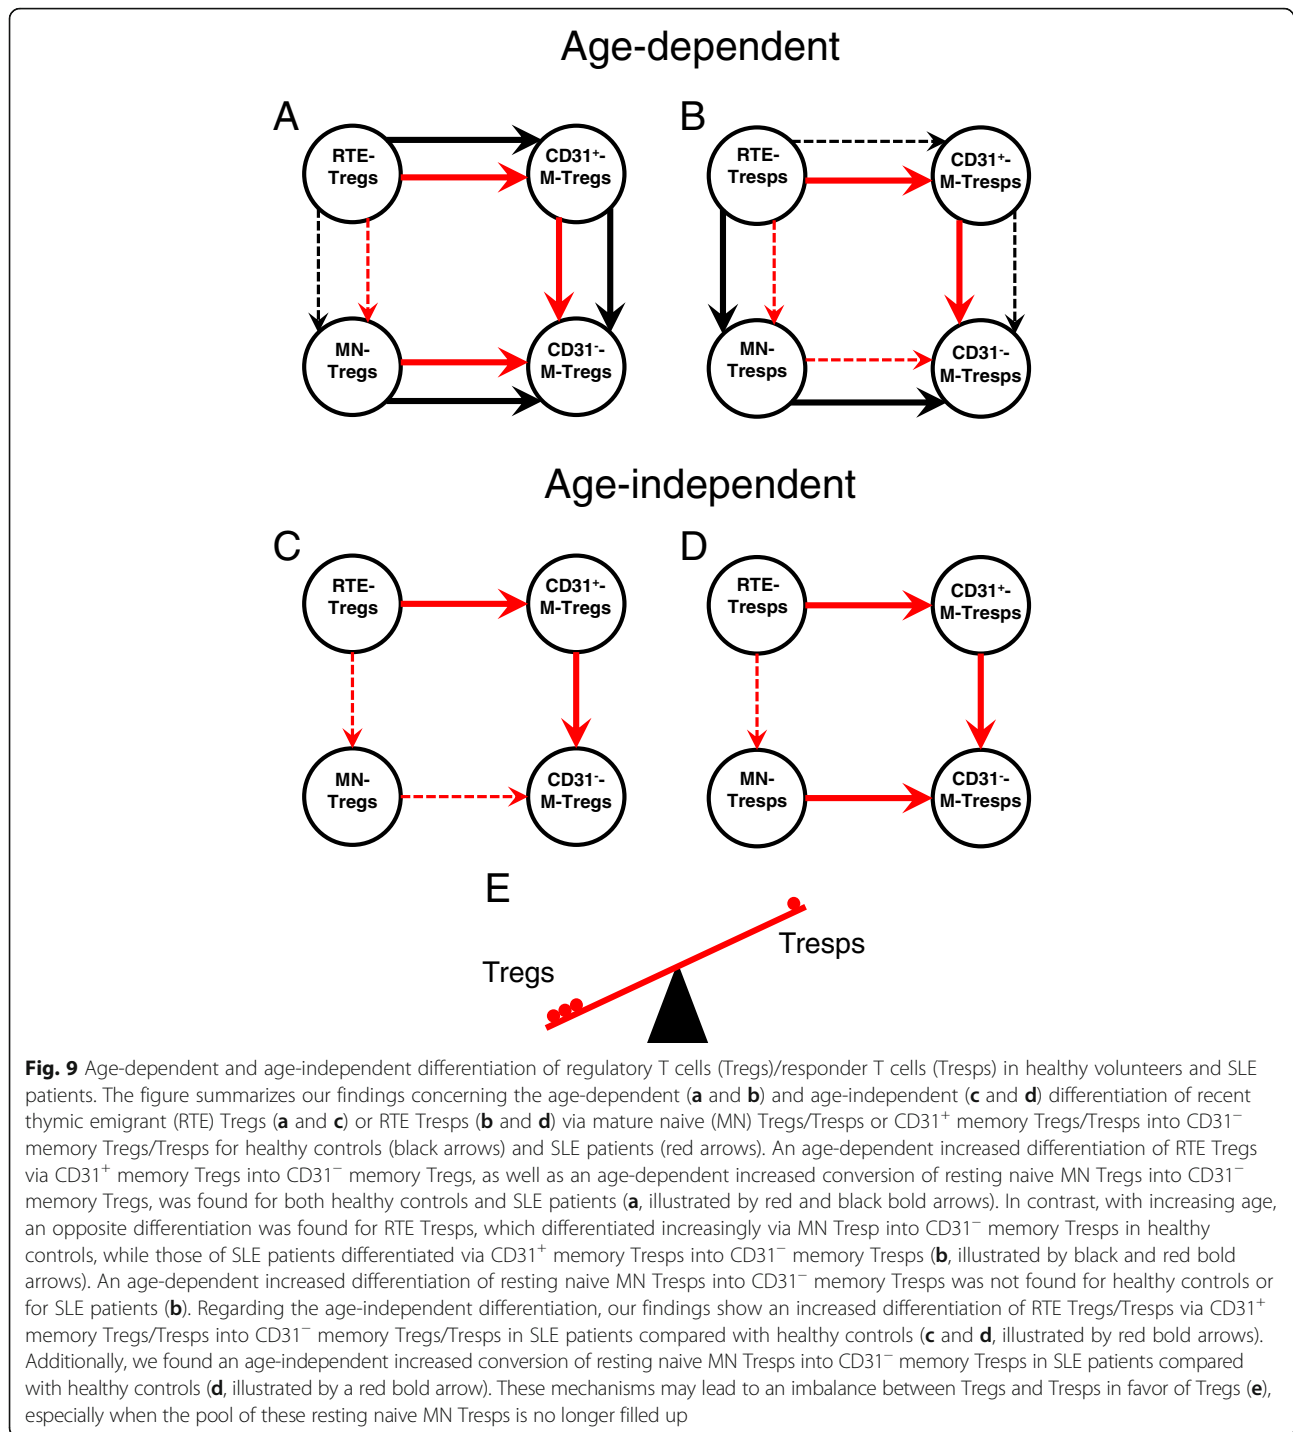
Age-dependent

A

RTE-Tregs

CD31$^+$-M-Tregs

MN-Tregs

CD31$^-$-M-Tregs

B

RTE-Tresps

CD31$^+$-M-Tresps

MN-Tresps

CD31$^-$-M-Tresps

Age-independent

C

RTE-Tregs

CD31$^+$-M-Tregs

MN-Tregs

CD31$^-$-M-Tregs

D

RTE-Tresps

CD31$^+$-M-Tresps

MN-Tresps

CD31$^-$-M-Tresps

E

Tresps

Tregs

**Fig. 9** Age-dependent and age-independent differentiation of regulatory T cells (Tregs)/responder T cells (Tresps) in healthy volunteers and SLE patients. The figure summarizes our findings concerning the age-dependent (**a** and **b**) and age-independent (**c** and **d**) differentiation of recent thymic emigrant (RTE) Tregs (**a** and **c**) or RTE Tresps (**b** and **d**) via mature naive (MN) Tregs/Tresps or CD31$^+$ memory Tregs/Tresps into CD31$^-$ memory Tregs/Tresps for healthy controls (black arrows) and SLE patients (red arrows). An age-dependent increased differentiation of RTE Tregs via CD31$^+$ memory Tregs into CD31$^-$ memory Tregs, as well as an age-dependent increased conversion of resting naive MN Tregs into CD31$^-$ memory Tregs, was found for both healthy controls and SLE patients (**a**, illustrated by red and black bold arrows). In contrast, with increasing age, an opposite differentiation was found for RTE Tresps, which differentiated increasingly via MN Tresp into CD31$^-$ memory Tresps in healthy controls, while those of SLE patients differentiated via CD31$^+$ memory Tresps into CD31$^-$ memory Tresps (**b**, illustrated by black and red bold arrows). An age-dependent increased differentiation of resting naive MN Tresps into CD31$^-$ memory Tresps was not found for healthy controls or for SLE patients (**b**). Regarding the age-independent differentiation, our findings show an increased differentiation of RTE Tregs/Tresps via CD31$^+$ memory Tregs/Tresps into CD31$^-$ memory Tregs/Tresps in SLE patients compared with healthy controls (**c** and **d**, illustrated by red bold arrows). Additionally, we found an age-independent increased conversion of resting naive MN Tresps into CD31$^-$ memory Tresps in SLE patients compared with healthy controls (**d**, illustrated by a red bold arrow). These mechanisms may lead to an imbalance between Tregs and Tresps in favor of Tregs (**e**), especially when the pool of these resting naive MN Tresps is no longer filled up